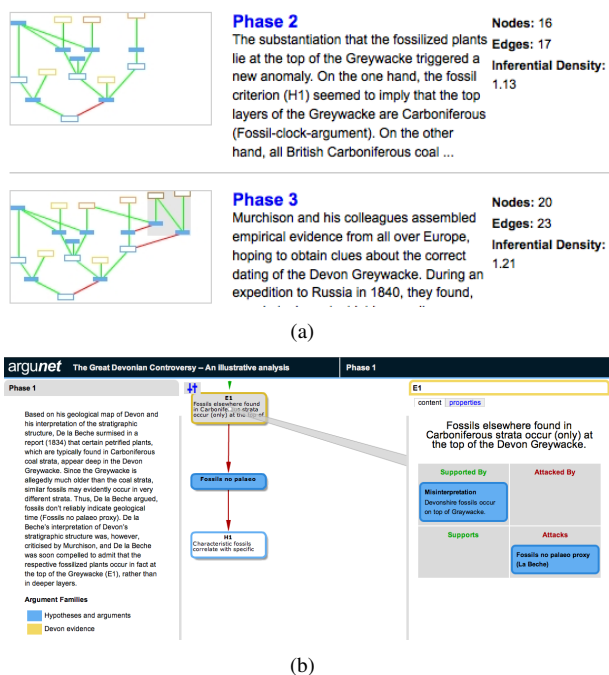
**Phase 2**

The substantiation that the fossilized plants lie at the top of the Greywacke triggered a new anomaly. On the one hand, the fossil criterion (H1) seemed to imply that the top layers of the Greywacke are Carboniferous (Fossil-clock-argument). On the other hand, all British Carboniferous coal ...

Nodes: 16
Edges: 17
Inferential Density: 1.13

**Phase 3**

Murchison and his colleagues assembled empirical evidence from all over Europe, hoping to obtain clues about the correct dating of the Devon Greywacke. During an expedition to Russia in 1840, they found, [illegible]

Nodes: 20
Edges: 23
Inferential Density: 1.21

(a)

argunet The Great Devonian Controversy – An illustrative analysis | Phase 1

Phase 1

Based on his geological map of Devon and his interpretation of the stratigraphic structure, De la Beche surmised in a report (1834) that certain petrified plants, which are typically found in Carboniferous coal strata, appear deep in the Devon Greywacke. Since the Greywacke is allegedly much older than the coal strata, similar fossils may evidently occur in very different strata. Thus, De la Beche argued, fossils don't reliably indicate geological time (Fossils no palaeo proxy). De la Beche's interpretation of Devon's stratigraphic structure was, however, criticised by Murchison, and De la Beche was soon compelled to admit that the respective fossilized plants occur in fact at the top of the Greywacke (E1), rather than in deeper layers.

Argument Families

Hypotheses and arguments

Devon evidence

E1
Fossils elsewhere found in Carboniferous strata occur (only) at the top of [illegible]

Fossils no palaeo

H1
Characteristic fossils correlate with specific

E1

content | properties

Fossils elsewhere found in Carboniferous strata occur (only) at the top of the Devon Greywacke.

| Supported By | Attacked By |
|---|---|
| Misinterpretation Devonshire fossils occur on top of Graywacke. | |
| **Supports** | **Attacks** |
| | Fossils no palaeo proxy (La Beche) |

(b)